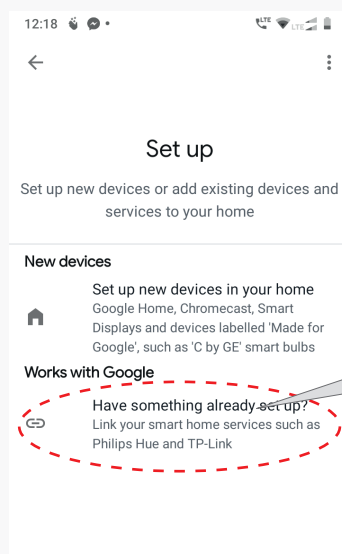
12:18

LTE LTE

Set up

Set up new devices or add existing devices and services to your home

New devices

Set up new devices in your home
Google Home, Chromecast, Smart Displays and devices labelled 'Made for Google', such as 'C by GE' smart bulbs

Works with Google

Have something already set up?
Link your smart home services such as Philips Hue and TP-Link